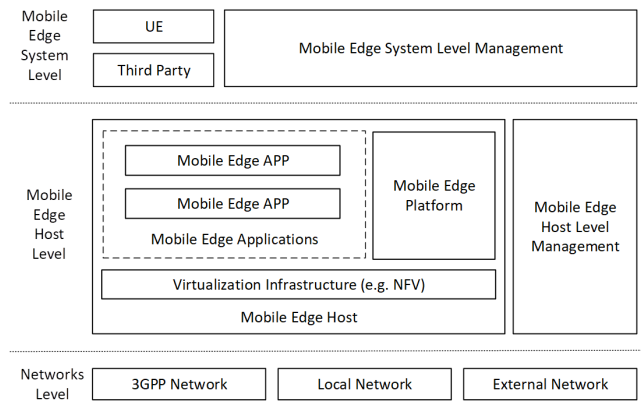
Mobile Edge System Level

UE

Third Party

Mobile Edge System Level Management

Mobile Edge Host Level

Mobile Edge APP

Mobile Edge APP

Mobile Edge Applications

Mobile Edge Platform

Mobile Edge Host Level Management

Virtualization Infrastructure (e.g. NFV)

Mobile Edge Host

Networks Level

3GPP Network

Local Network

External Network